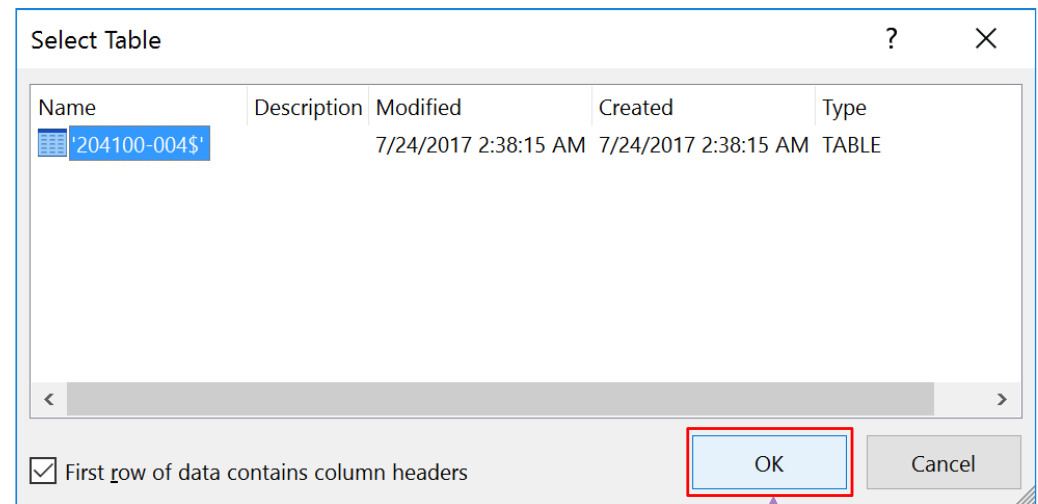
Select Table

?

X

| Name | Description | Modified | Created | Type |
|---|---|---|---|---|
| '204100-004$' | | 7/24/2017 2:38:15 AM | 7/24/2017 2:38:15 AM | TABLE |

<

>

First row of data contains column headers

OK

Cancel